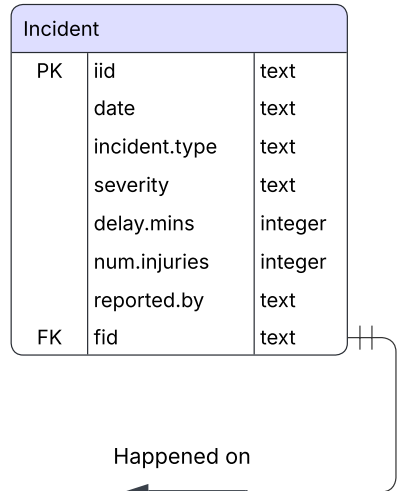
Incident

| | | |
|---|---|---|
| PK | iid | text |
| | date | text |
| | incident.type | text |
| | severity | text |
| | delay.mins | integer |
| | num.injuries | integer |
| | reported.by | text |
| FK | fid | text |

Happened on